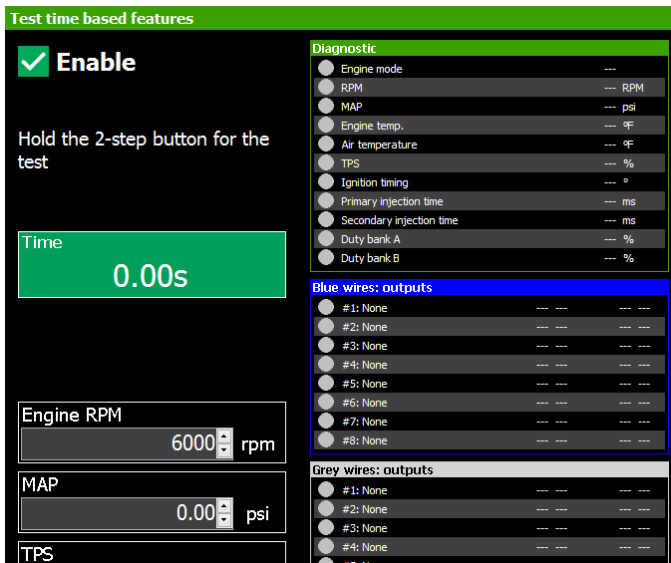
Test time based features

Enable

Hold the 2-step button for the test

Time
0.00s

Engine RPM
6000 rpm

MAP
0.00 psi

TPS

Diagnostic

| | | |
|---|---|---|
| Engine mode | --- | |
| RPM | --- | RPM |
| MAP | --- | psi |
| Engine temp. | --- | ºF |
| Air temperature | --- | ºF |
| TPS | --- | % |
| Ignition timing | --- | º |
| Primary injection time | --- | ms |
| Secondary injection time | --- | ms |
| Duty bank A | --- | % |
| Duty bank B | --- | % |

Blue wires: outputs

| | | | | |
|---|---|---|---|---|
| #1: None | --- | --- | --- | --- |
| #2: None | --- | --- | --- | --- |
| #3: None | --- | --- | --- | --- |
| #4: None | --- | --- | --- | --- |
| #5: None | --- | --- | --- | --- |
| #6: None | --- | --- | --- | --- |
| #7: None | --- | --- | --- | --- |
| #8: None | --- | --- | --- | --- |

Grey wires: outputs

| | | | | |
|---|---|---|---|---|
| #1: None | --- | --- | --- | --- |
| #2: None | --- | --- | --- | --- |
| #3: None | --- | --- | --- | --- |
| #4: None | --- | --- | --- | --- |
| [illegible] | | | | |